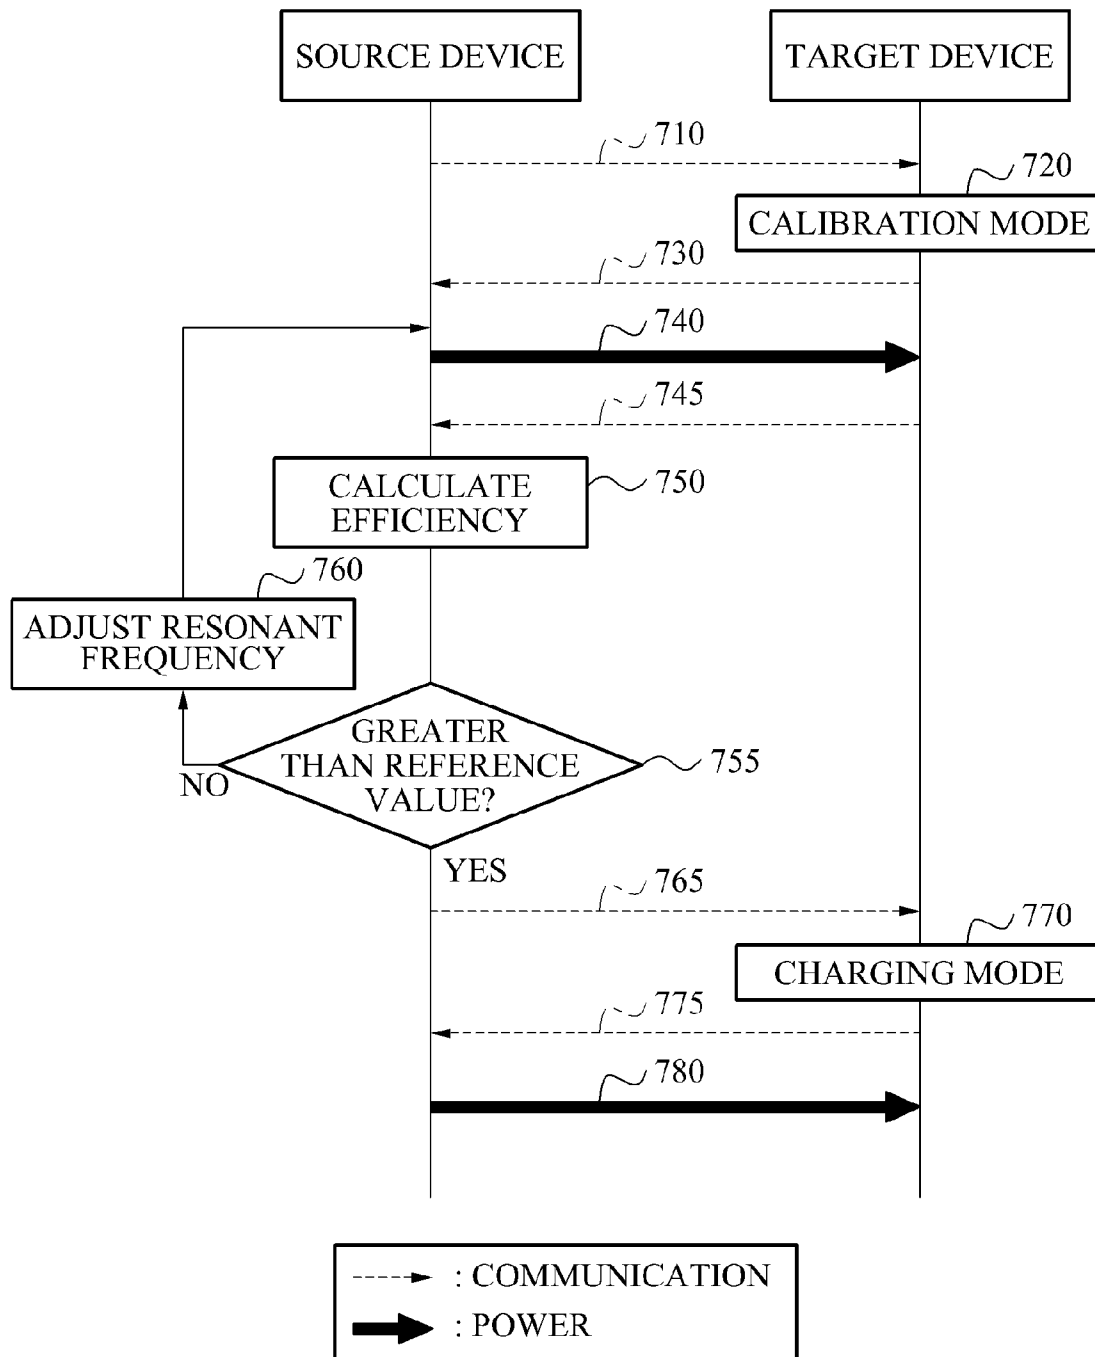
SOURCE DEVICE

TARGET DEVICE

710

720

CALIBRATION MODE

730

740

745

CALCULATE EFFICIENCY

750

760

ADJUST RESONANT FREQUENCY

GREATER THAN REFERENCE VALUE?

755

NO

YES

765

770

CHARGING MODE

775

780

: COMMUNICATION

: POWER